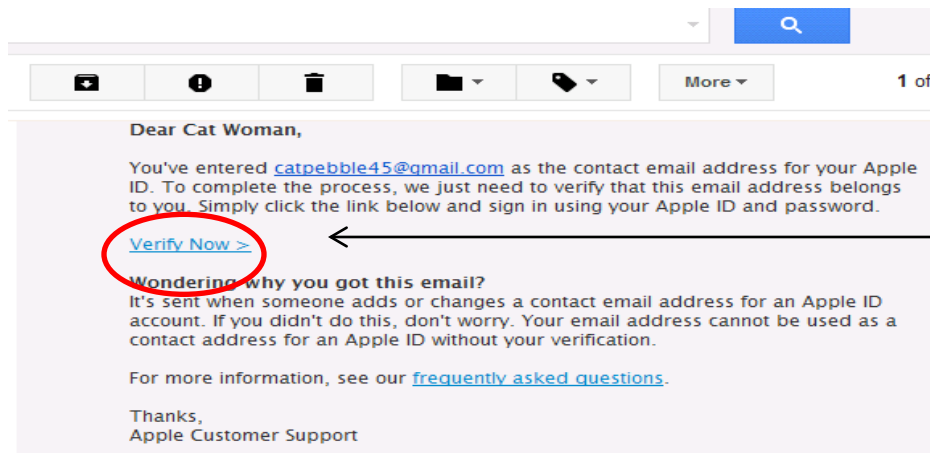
More ▾

1 of

Dear Cat Woman,

You've entered catpebble45@gmail.com as the contact email address for your Apple ID. To complete the process, we just need to verify that this email address belongs to you. Simply click the link below and sign in using your Apple ID and password.

Verify Now >

Wondering why you got this email?
It's sent when someone adds or changes a contact email address for an Apple ID account. If you didn't do this, don't worry. Your email address cannot be used as a contact address for an Apple ID without your verification.

For more information, see our frequently asked questions.

Thanks,
Apple Customer Support